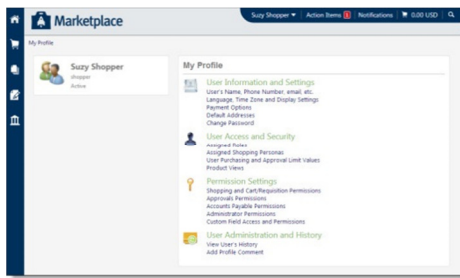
Marketplace

Suzy Shopper ▾ | Action Items 1 | Notifications | 0.00 USD

My Profile

Suzy Shopper
shopper
Active

My Profile

User Information and Settings
User's Name, Phone Number, email, etc.
Language, Time Zone and Display Settings
Payment Options
Default Addresses
Change Password

User Access and Security
Assigned Roles
Assigned Shopping Personas
User Purchasing and Approval Limit Values
Product Views

Permission Settings
Shopping and Cart/Requisition Permissions
Approvals Permissions
Accounts Payable Permissions
Administrator Permissions
Custom Field Access and Permissions

User Administration and History
View User's History
Add Profile Comment